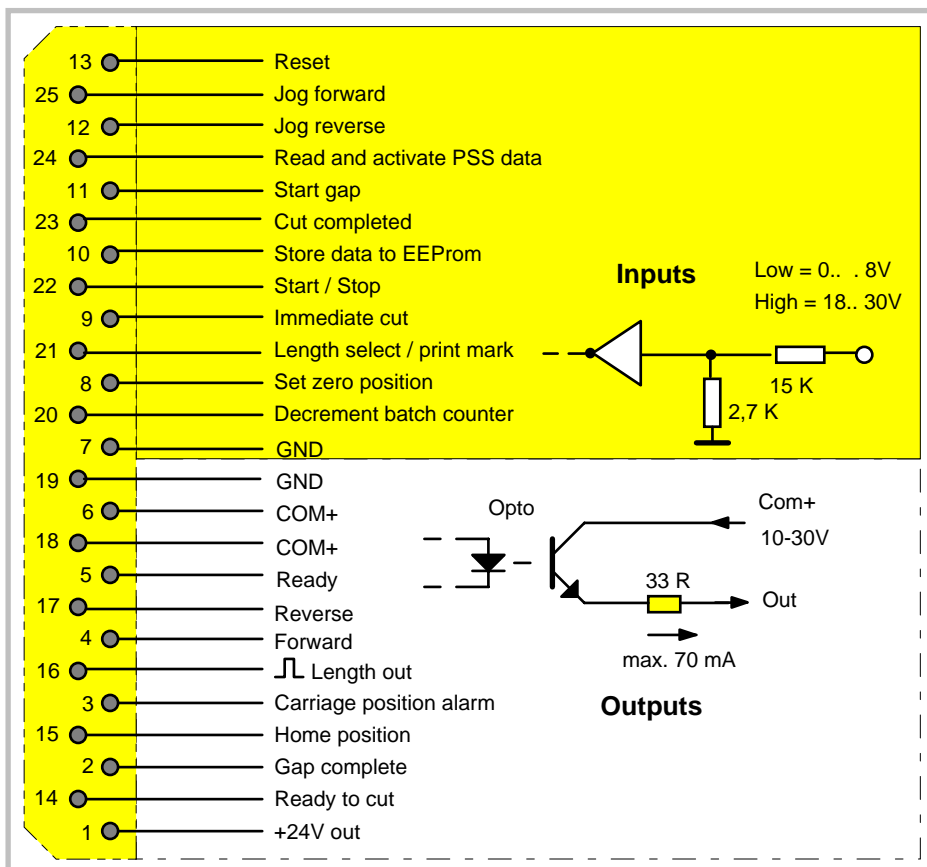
13 Reset
25 Jog forward
12 Jog reverse
24 Read and activate PSS data
11 Start gap
23 Cut completed
10 Store data to EEProm
22 Start / Stop
9 Immediate cut
21 Length select / print mark
8 Set zero position
20 Decrement batch counter
7 GND
19 GND
6 COM+
18 COM+
5 Ready
17 Reverse
4 Forward
16 ⎍ Length out
3 Carriage position alarm
15 Home position
2 Gap complete
14 Ready to cut
1 +24V out

Inputs

Low = 0.. . 8V
High = 18.. 30V

15 K
2,7 K

Opto

Com+
10-30V

33 R

Out

max. 70 mA

Outputs